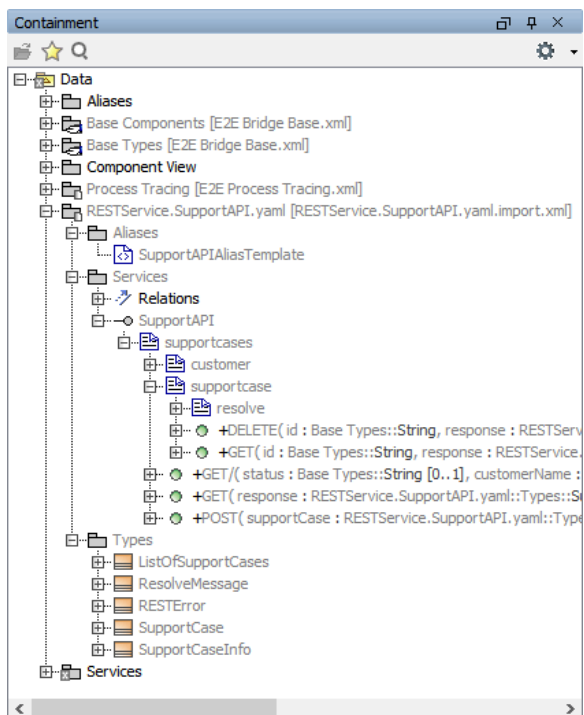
Containment

Data
Aliases
Base Components [E2E Bridge Base.xml]
Base Types [E2E Bridge Base.xml]
Component View
Process Tracing [E2E Process Tracing.xml]
RESTService.SupportAPI.yaml [RESTService.SupportAPI.yaml.import.xml]
Aliases
SupportAPIAliasTemplate
Services
Relations
SupportAPI
supportcases
customer
supportcase
resolve
+DELETE( id : Base Types::String, response : RESTServ
+GET( id : Base Types::String, response : RESTService.
+GET/( status : Base Types::String [0..1], customerName :
+GET( response : RESTService.SupportAPI.yaml::Types::S
+POST( supportCase : RESTService.SupportAPI.yaml::Type
Types
ListOfSupportCases
ResolveMessage
RESTError
SupportCase
SupportCaseInfo
Services